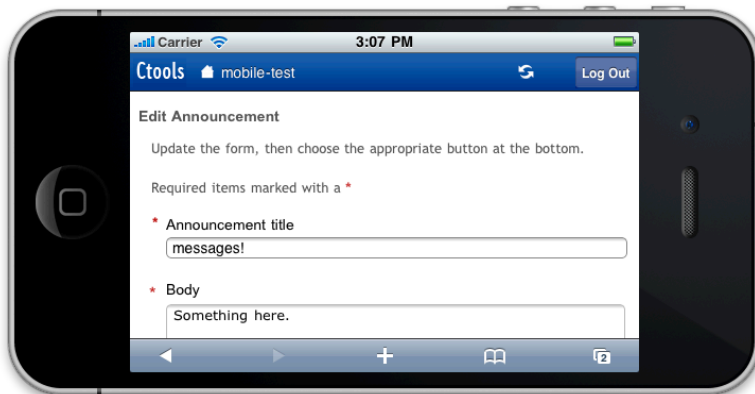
Carrier 3:07 PM

Ctools mobile-test Log Out

Edit Announcement

Update the form, then choose the appropriate button at the bottom.

Required items marked with a *

* Announcement title

messages!

* Body

Something here.

2